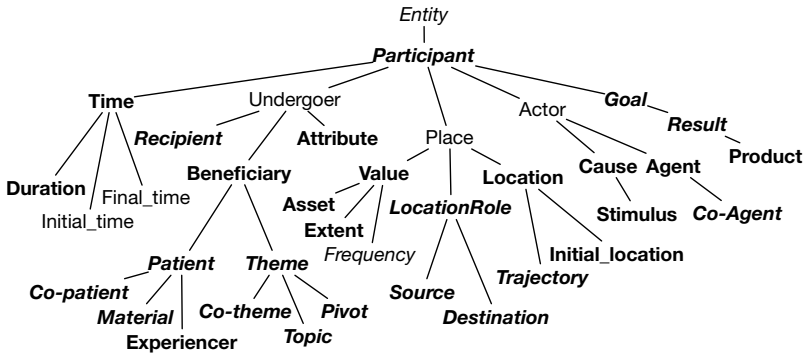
Entity
Participant
Time
Undergoer
Actor
Goal
Result
Recipient
Attribute
Place
Product
Beneficiary
Value
Location
Cause
Agent
Duration
Final_time
Initial_time
Asset
Extent
LocationRole
Stimulus
Co-Agent
Frequency
Initial_location
Patient
Theme
Trajectory
Co-patient
Material
Co-theme
Pivot
Source
Destination
Topic
Experiencer